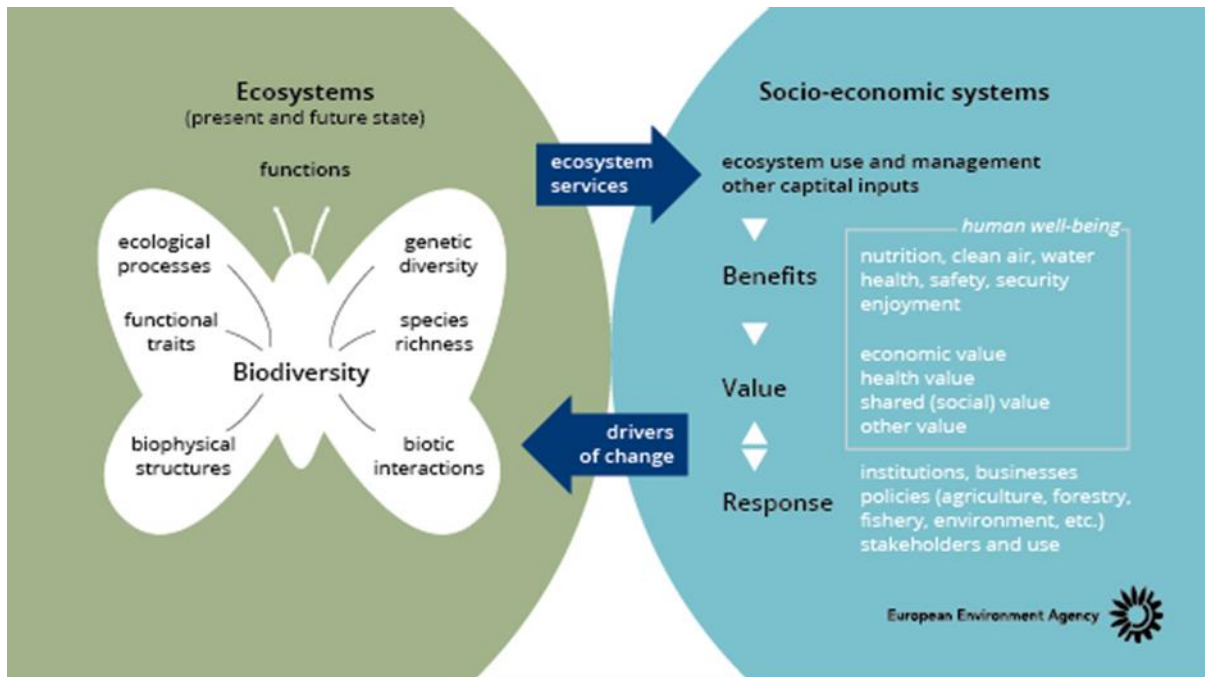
Ecosystems
(present and future state)

functions

ecological processes

genetic diversity

functional traits

species richness

Biodiversity

biophysical structures

biotic interactions

ecosystem services

drivers of change

Socio-economic systems

ecosystem use and management
other captital inputs

human well-being

Benefits

nutrition, clean air, water
health, safety, security
enjoyment

Value

economic value
health value
shared (social) value
other value

Response

institutions, businesses
policies (agriculture, forestry, fishery, environment, etc.)
stakeholders and use

European Environment Agency